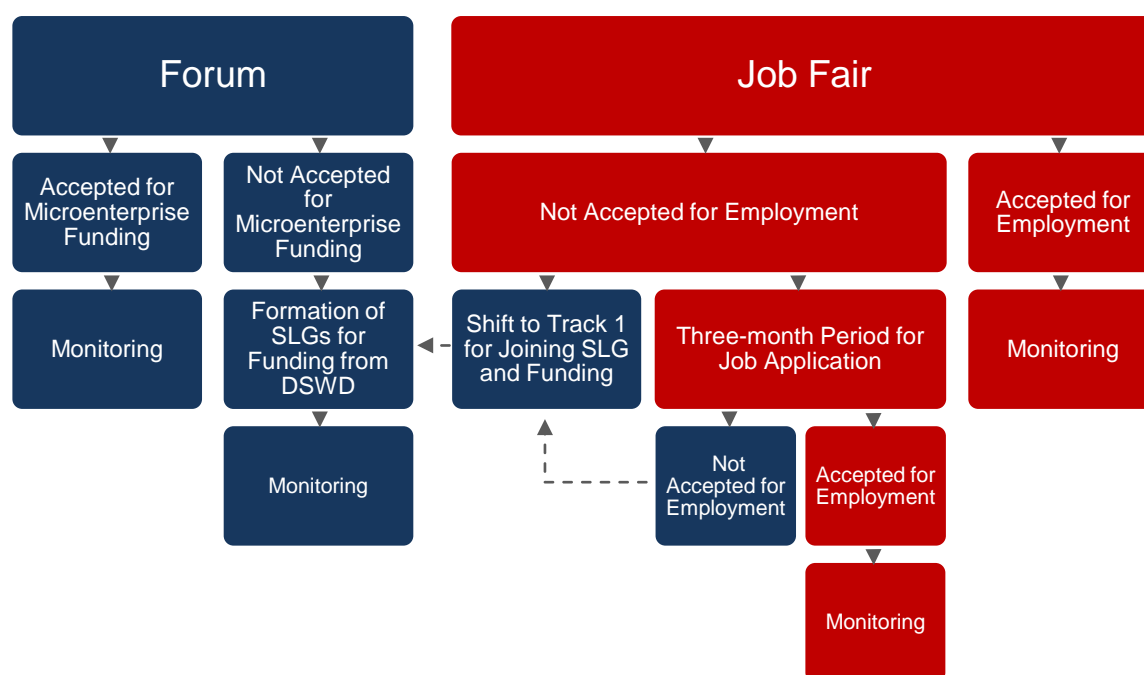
Forum

Job Fair

Accepted for Microenterprise Funding

Not Accepted for Microenterprise Funding

Not Accepted for Employment

Accepted for Employment

Monitoring

Formation of SLGs for Funding from DSWD

Shift to Track 1 for Joining SLG and Funding

Three-month Period for Job Application

Monitoring

Monitoring

Not Accepted for Employment

Accepted for Employment

Monitoring